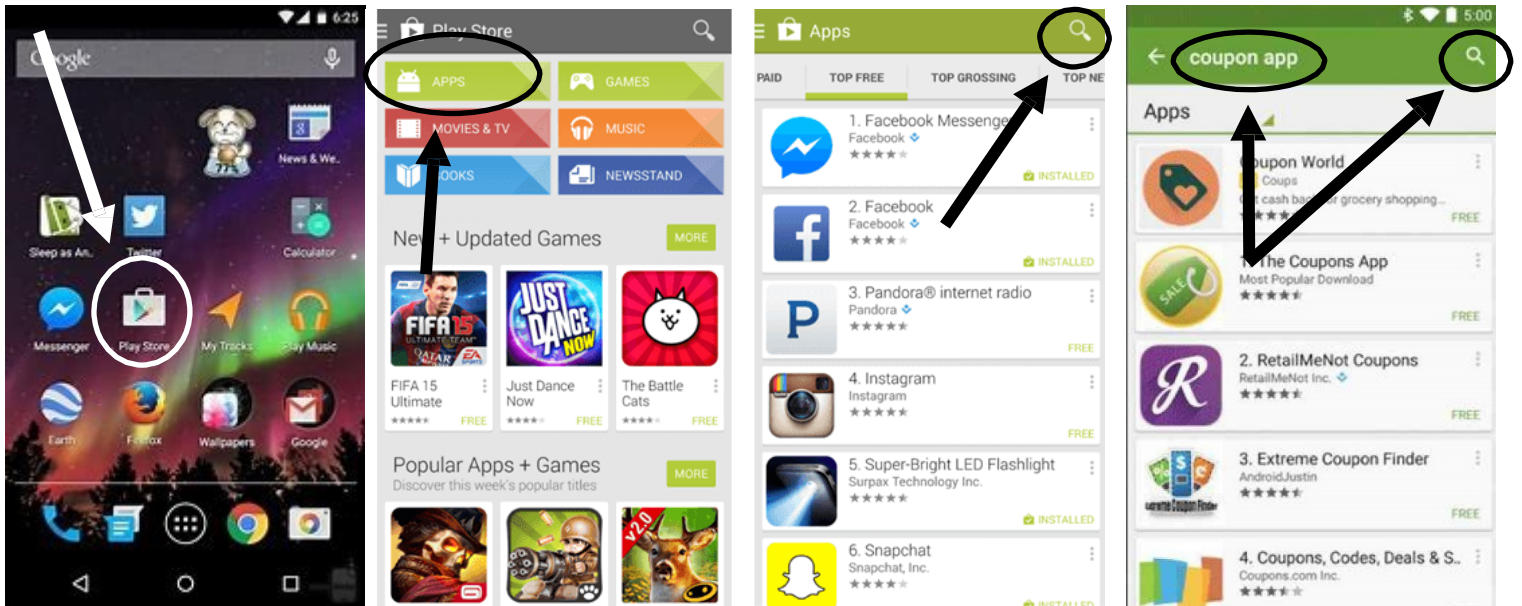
6:25

Google

News & We...

Sleep as An... Twitter Calculator

Messenger Play Store My Tracks Play Music

Earth Firefox Wallpapers Google

Play Store

APPS GAMES

MOVIES & TV MUSIC

BOOKS NEWSSTAND

New + Updated Games MORE

FIFA 15 Ultimate FREE

Just Dance Now FREE

The Battle Cats FREE

Popular Apps + Games MORE

Discover this week's popular titles

Apps

PAID TOP FREE TOP GROSSING TOP NE

1. Facebook Messenger
Facebook
INSTALLED

2. Facebook
Facebook
INSTALLED

3. Pandora® internet radio
Pandora
FREE

4. Instagram
Instagram
FREE

5. Super-Bright LED Flashlight
Surpax Technology Inc.
INSTALLED

6. Snapchat
Snapchat, Inc.
INSTALLED

5:00

coupon app

Apps

Coupon World
Coups
Get cash back for grocery shopping...
FREE

1. The Coupons App
Most Popular Download
FREE

2. RetailMeNot Coupons
RetailMeNot Inc.
FREE

3. Extreme Coupon Finder
AndroidJustin
FREE

4. Coupons, Codes, Deals & S...
Coupons.com Inc.